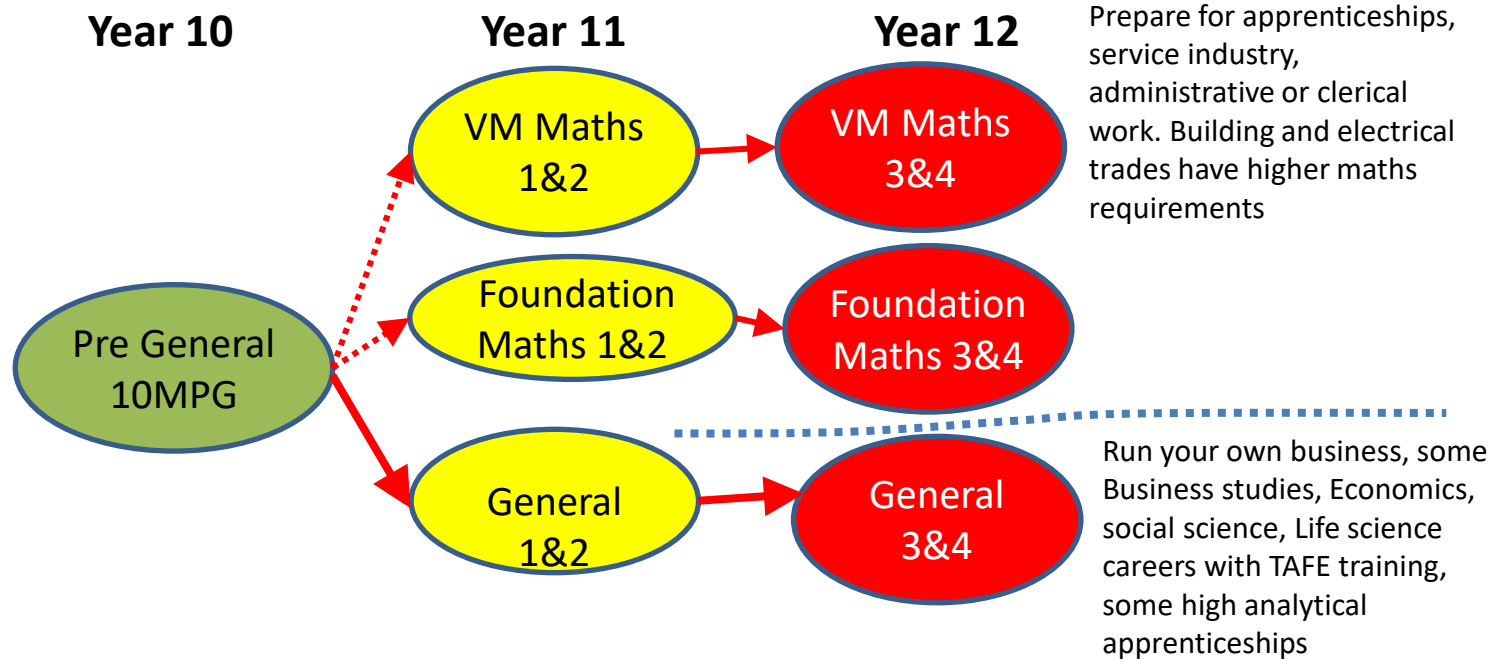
Year 10

Year 11

Year 12

Prepare for apprenticeships, service industry, administrative or clerical work. Building and electrical trades have higher maths requirements

VM Maths 1&2

VM Maths 3&4

Pre General 10MPG

Foundation Maths 1&2

Foundation Maths 3&4

General 1&2

General 3&4

Run your own business, some Business studies, Economics, social science, Life science careers with TAFE training, some high analytical apprenticeships